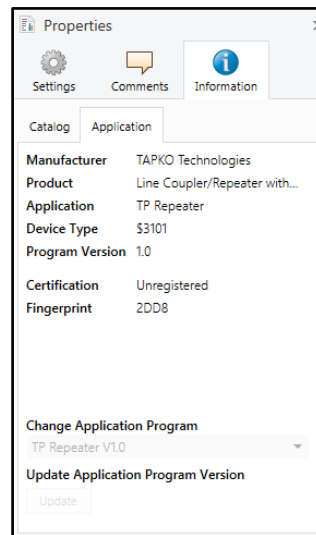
Properties

Settings Comments Information

Catalog Application

| | |
|---|---|
| Manufacturer | TAPKO Technologies |
| Product | Line Coupler/Repeater with... |
| Application | TP Repeater |
| Device Type | $3101 |
| Program Version | 1.0 |
| Certification | Unregistered |
| Fingerprint | 2DD8 |

Change Application Program

TP Repeater V1.0

Update Application Program Version

Update